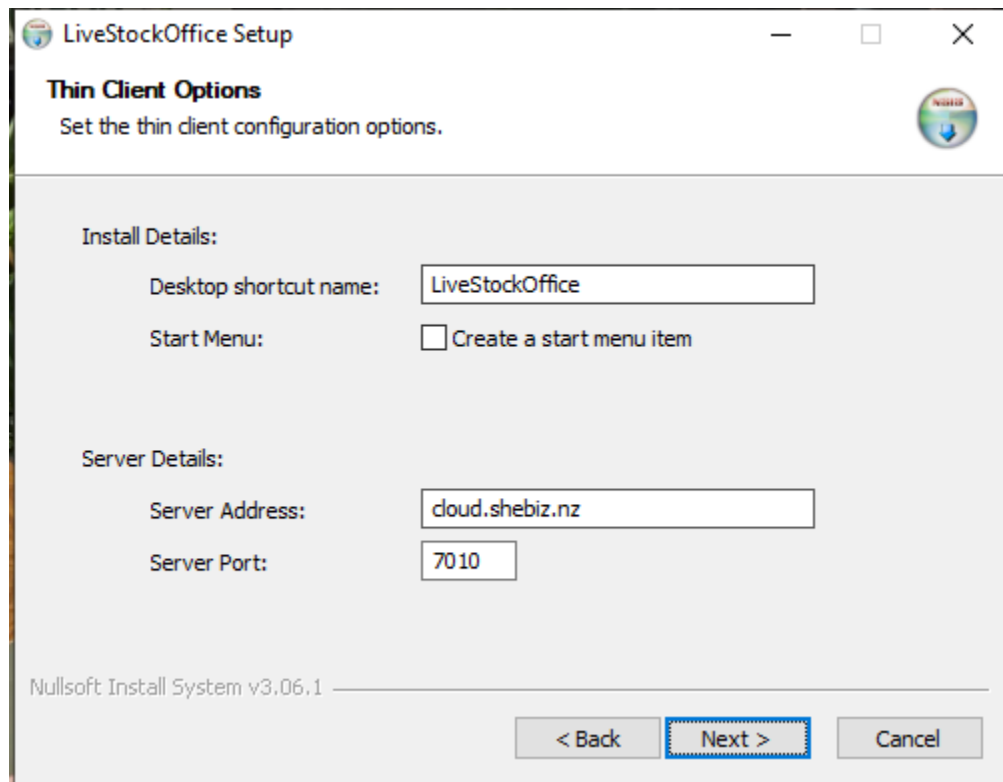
LiveStockOffice Setup

Thin Client Options
Set the thin client configuration options.

Install Details:

Desktop shortcut name: LiveStockOffice

Start Menu: Create a start menu item

Server Details:

Server Address: cloud.shebiz.nz

Server Port: 7010

Nullsoft Install System v3.06.1

< Back Next > Cancel